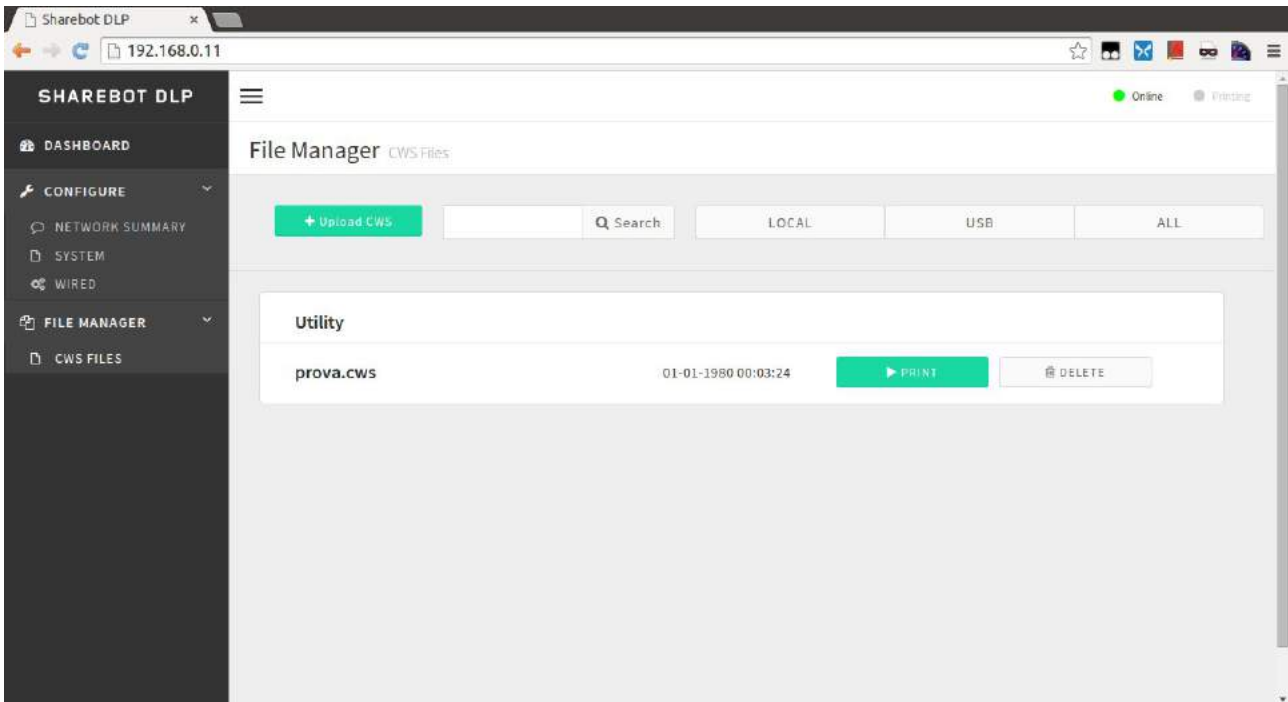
Sharebot DLP ×

192.168.0.11

SHAREBOT DLP

DASHBOARD

CONFIGURE

NETWORK SUMMARY

SYSTEM

WIRED

FILE MANAGER

CWS FILES

Online Printing

File Manager CWS Files

+ Upload CWS

Search

LOCAL

USB

ALL

Utility

prova.cws

01-01-1980 00:03:24

PRINT

DELETE